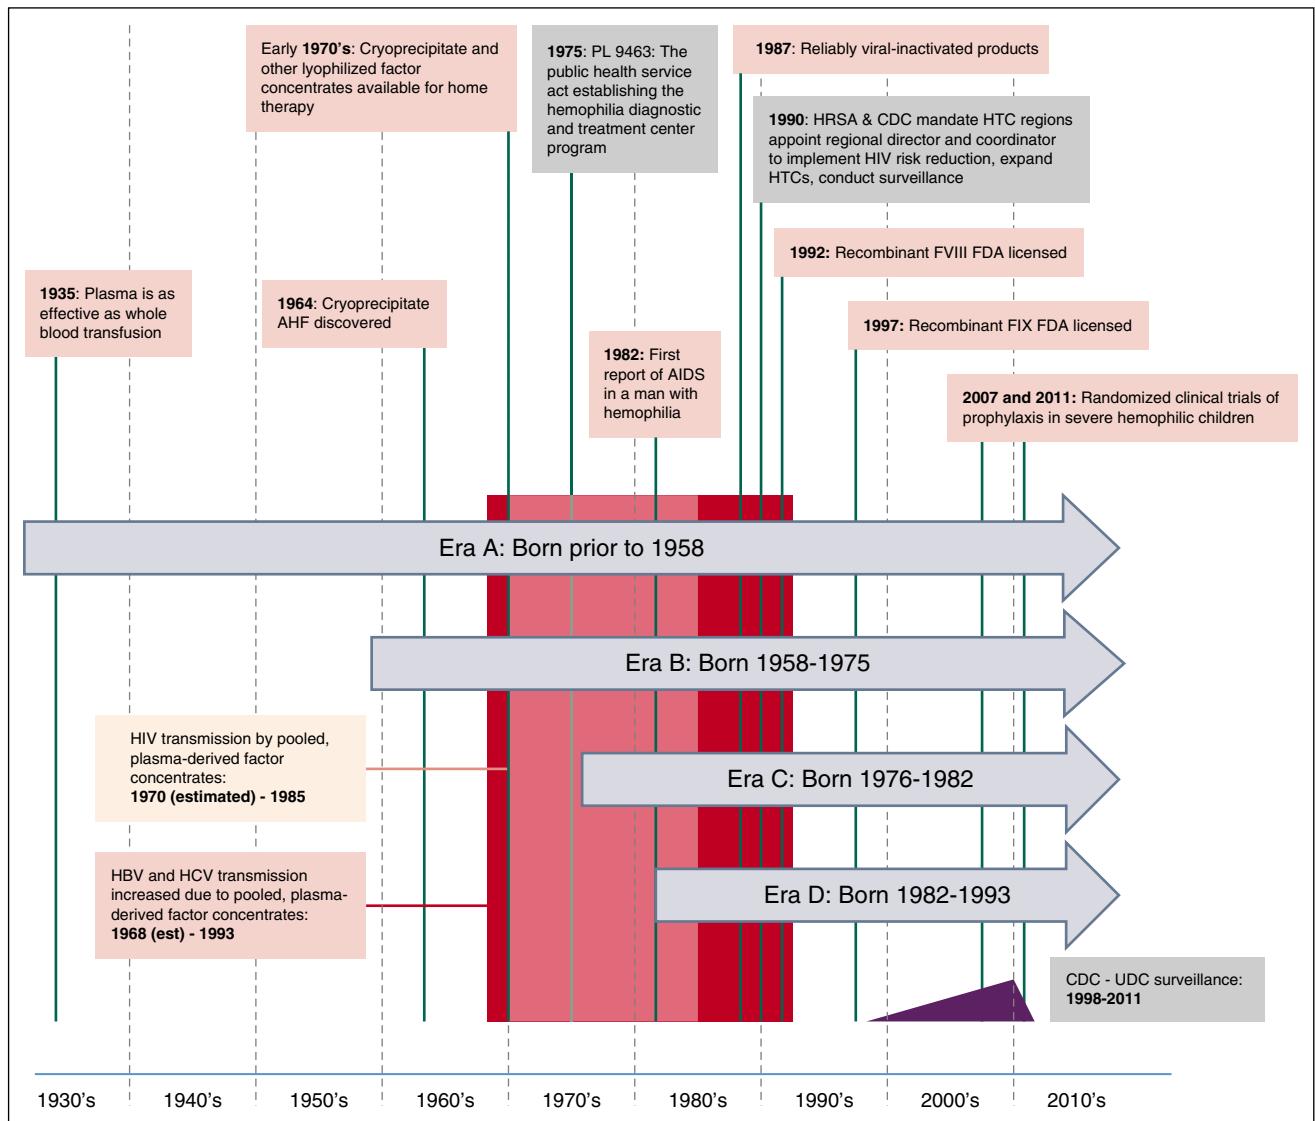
Early **1970's**: Cryoprecipitate and other lyophilized factor concentrates available for home therapy

**1975**: PL 9463: The public health service act establishing the hemophilia diagnostic and treatment center program

**1987**: Reliably viral-inactivated products

**1990**: HRSA & CDC mandate HTC regions appoint regional director and coordinator to implement HIV risk reduction, expand HTCs, conduct surveillance

**1992:** Recombinant FVIII FDA licensed

**1935**: Plasma is as effective as whole blood transfusion

**1964**: Cryoprecipitate AHF discovered

**1997:** Recombinant FIX FDA licensed

**1982:** First report of AIDS in a man with hemophilia

**2007 and 2011:** Randomized clinical trials of prophylaxis in severe hemophilic children

Era A: Born prior to 1958

Era B: Born 1958-1975

HIV transmission by pooled, plasma-derived factor concentrates: **1970 (estimated) - 1985**

Era C: Born 1976-1982

HBV and HCV transmission increased due to pooled, plasma-derived factor concentrates: **1968 (est) - 1993**

Era D: Born 1982-1993

CDC - UDC surveillance: **1998-2011**

1930's 1940's 1950's 1960's 1970's 1980's 1990's 2000's 2010's